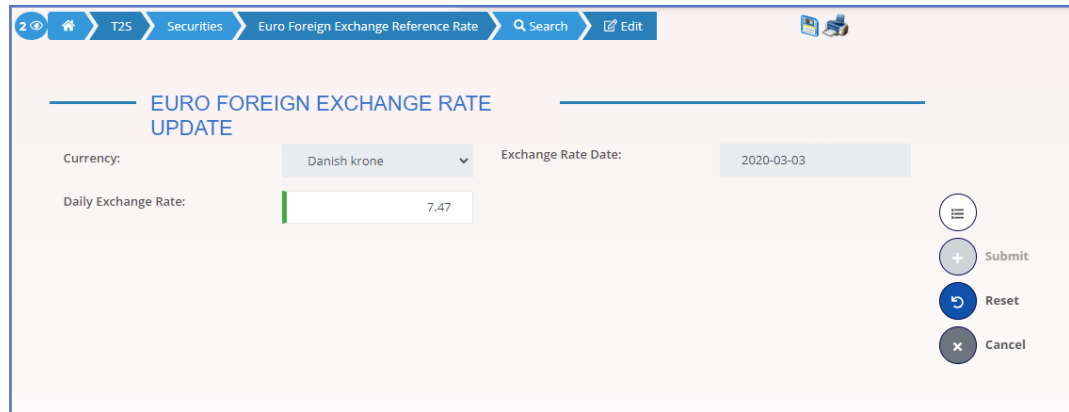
2 T2S Securities Euro Foreign Exchange Reference Rate Search Edit

EURO FOREIGN EXCHANGE RATE UPDATE

Currency: Danish krone

Exchange Rate Date: 2020-03-03

Daily Exchange Rate: 7.47

Submit

Reset

Cancel